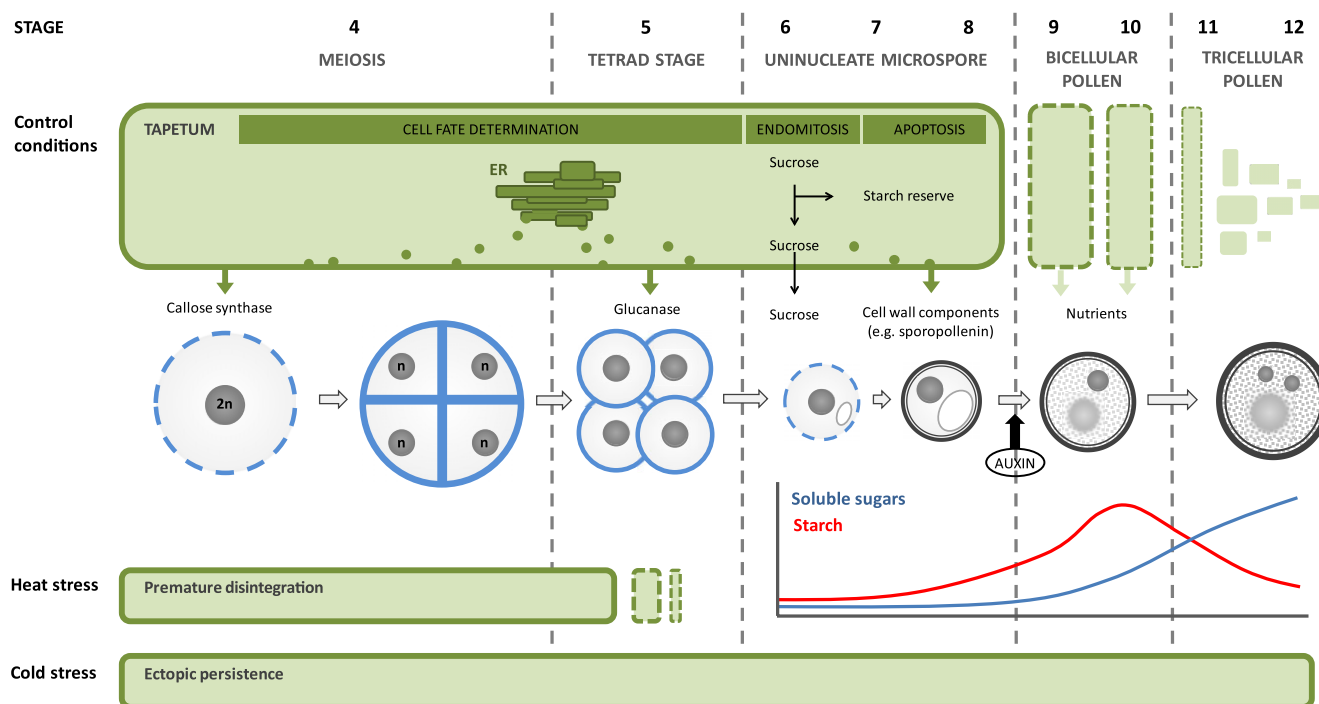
STAGE

4
MEIOSIS

5
TETRAD STAGE

6 7 8
UNINUCLEATE MICROSPORE

9 10
BICELLULAR POLLEN

11 12
TRICELLULAR POLLEN

Control conditions

TAPETUM

CELL FATE DETERMINATION

ENDOMITOSIS

APOPTOSIS

ER

Sucrose

Starch reserve

Sucrose

Callose synthase

Glucanase

Sucrose

Cell wall components (e.g. sporopollenin)

Nutrients

2n

n n n n

AUXIN

Soluble sugars

Starch

Heat stress

Premature disintegration

Cold stress

Ectopic persistence